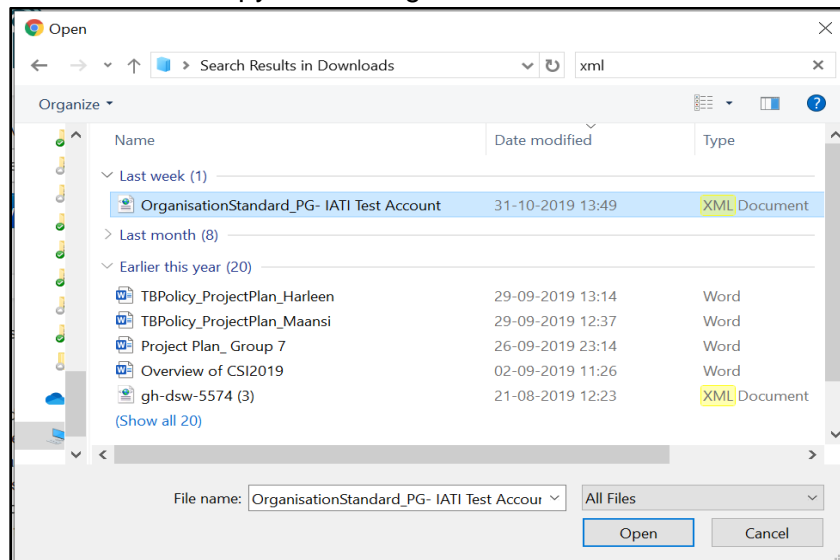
Open

Search Results in Downloads

xml

Organize ▾

| Name | Date modified | Type |
|---|---|---|
| Last week (1) | | |
| OrganisationStandard_PG- IATI Test Account | 31-10-2019 13:49 | XML Document |
| Last month (8) | | |
| Earlier this year (20) | | |
| TBPolicy_ProjectPlan_Harleen | 29-09-2019 13:14 | Word |
| TBPolicy_ProjectPlan_Maansi | 29-09-2019 12:37 | Word |
| Project Plan_ Group 7 | 26-09-2019 23:14 | Word |
| Overview of CSI2019 | 02-09-2019 11:26 | Word |
| gh-dsw-5574 (3) | 21-08-2019 12:23 | XML Document |
| (Show all 20) | | |

File name: OrganisationStandard_PG- IATI Test Accour

All Files

Open

Cancel